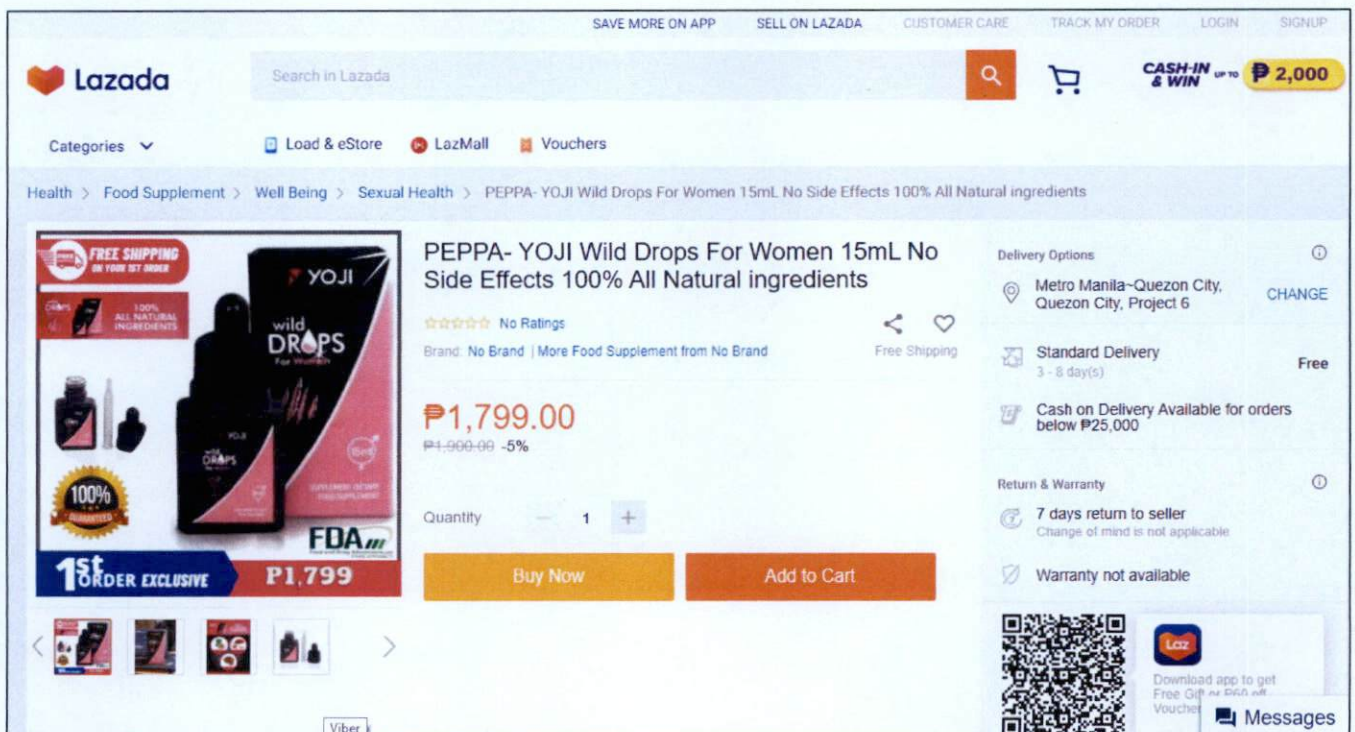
SAVE MORE ON APP SELL ON LAZADA CUSTOMER CARE TRACK MY ORDER LOGIN SIGNUP

Lazada

Search in Lazada

CASH-IN & WIN UP TO ₱2,000

Categories

Load & eStore LazMall Vouchers

Health > Food Supplement > Well Being > Sexual Health > PEPPA- YOJI Wild Drops For Women 15mL No Side Effects 100% All Natural ingredients

FREE SHIPPING ON YOUR 1ST ORDER

100% ALL NATURAL INGREDIENTS

YOJI

wild DROPS For Women

100% GUARANTEED

FDA

1st ORDER EXCLUSIVE P1,799

PEPPA- YOJI Wild Drops For Women 15mL No Side Effects 100% All Natural ingredients

No Ratings

Brand: No Brand | More Food Supplement from No Brand

Free Shipping

₱1,799.00

₱1,900.00 -5%

Quantity 1

Buy Now

Add to Cart

Delivery Options

Metro Manila~Quezon City, Quezon City, Project 6

CHANGE

Standard Delivery
3 - 8 day(s)

Free

Cash on Delivery Available for orders below ₱25,000

Return & Warranty

7 days return to seller
Change of mind is not applicable

Warranty not available

Laz

Download app to get Free Gift or P60 off Voucher

Messages

Viber